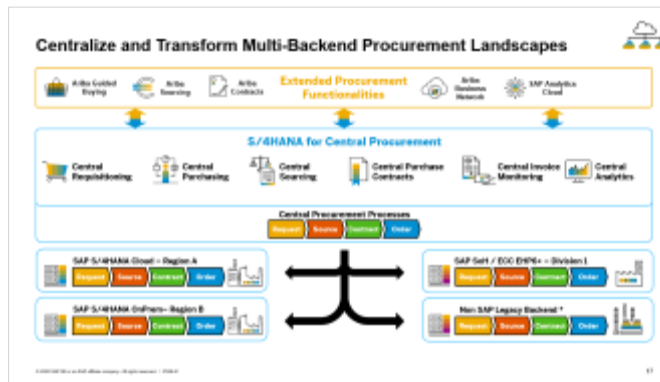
Centralize and Transform Multi-Backend Procurement Landscapes

Ariba Guided Buying

Ariba Sourcing

Ariba Contracts

Extended Procurement Functionalities

Ariba Business Network

SAP Analytics Cloud

S/4HANA for Central Procurement

Central Requisitioning

Central Purchasing

Central Sourcing

Central Purchase Contracts

Central Invoice Monitoring

Central Analytics

Central Procurement Processes

Request

Source

Contract

Order

SAP S/4HANA Cloud – Region A

Request

Source

Contract

Order

SAP S/4HANA OnPrem– Region B

Request

Source

Contract

Order

SAP SoH / ECC EHP6+ – Division 1

Request

Source

Contract

Order

Non SAP Legacy Backend *

Request

Source

Contract

Order

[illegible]

17